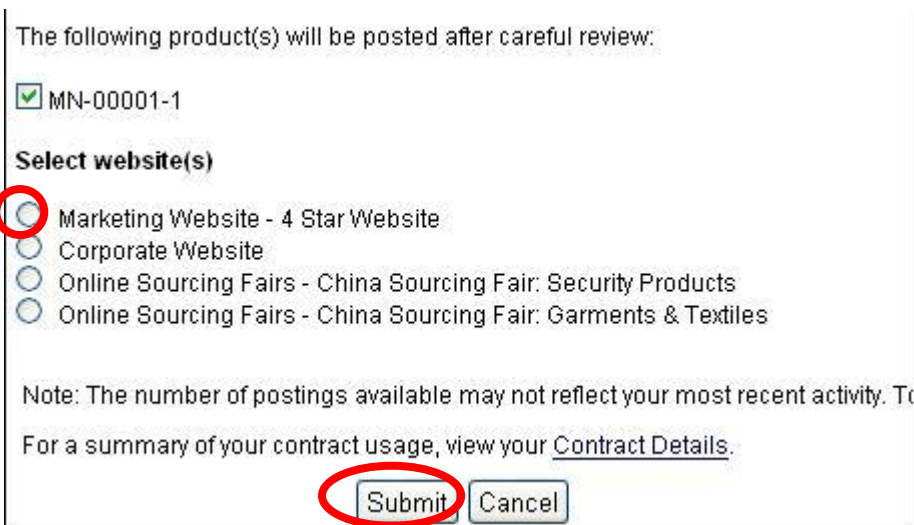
The following product(s) will be posted after careful review:

MN-00001-1

Select website(s)

Marketing Website - 4 Star Website
Corporate Website
Online Sourcing Fairs - China Sourcing Fair: Security Products
Online Sourcing Fairs - China Sourcing Fair: Garments & Textiles

Note: The number of postings available may not reflect your most recent activity. T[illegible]

For a summary of your contract usage, view your Contract Details.

Submit Cancel